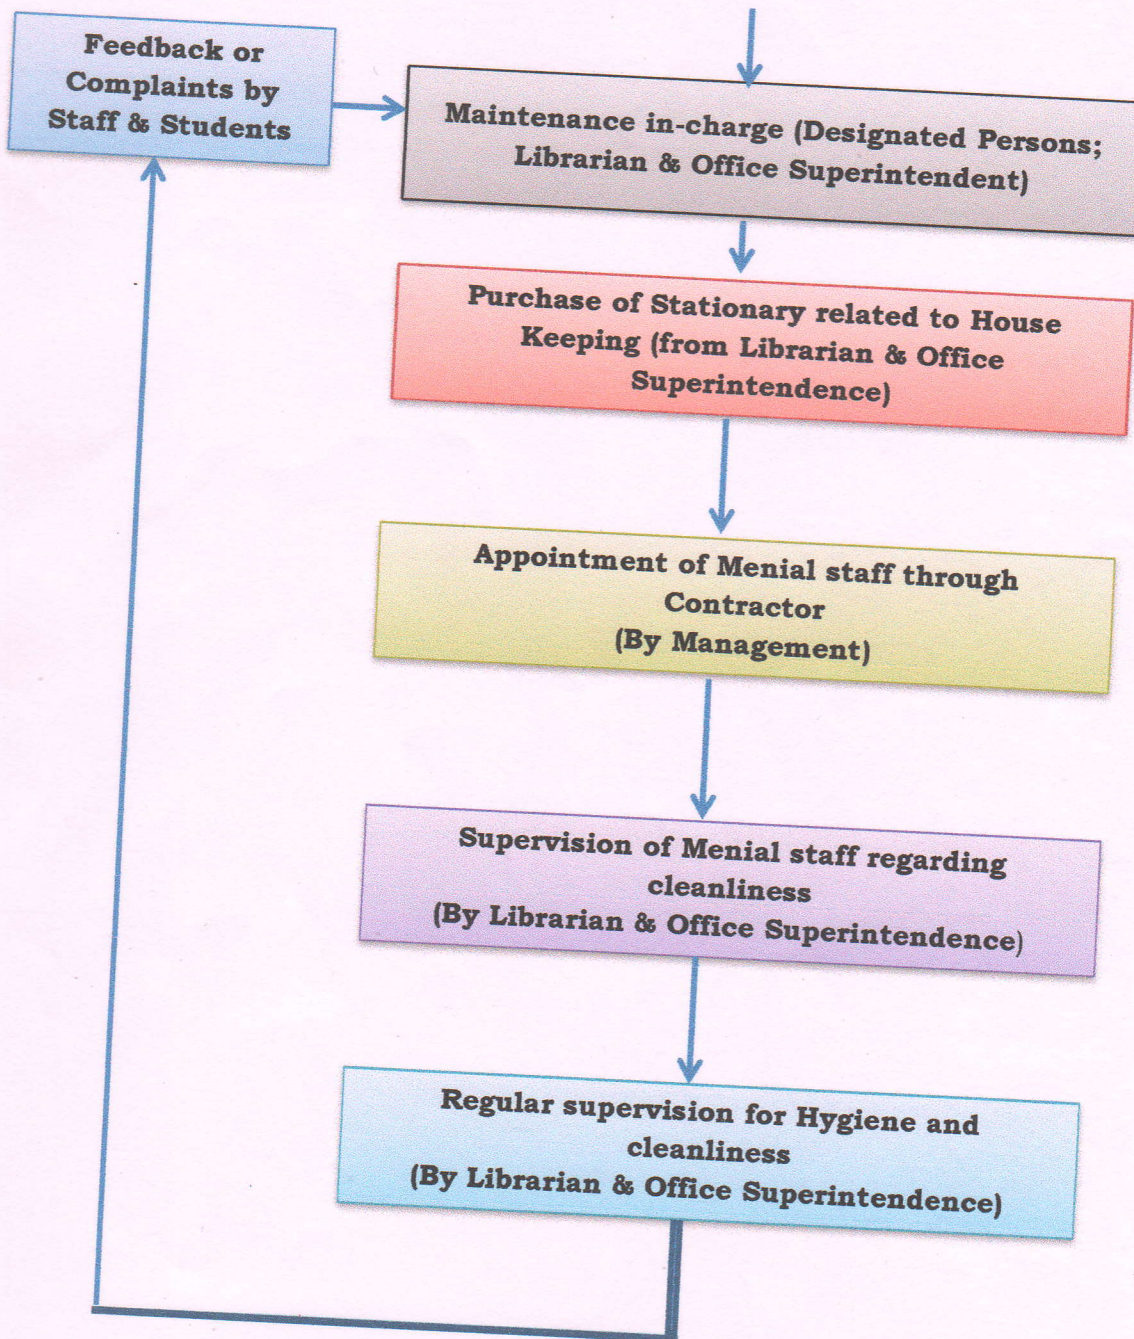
Feedback or Complaints by Staff & Students

Maintenance in-charge (Designated Persons; Librarian & Office Superintendent)

Purchase of Stationary related to House Keeping (from Librarian & Office Superintendence)

Appointment of Menial staff through Contractor
(By Management)

Supervision of Menial staff regarding cleanliness
(By Librarian & Office Superintendence)

Regular supervision for Hygiene and cleanliness
(By Librarian & Office Superintendence)